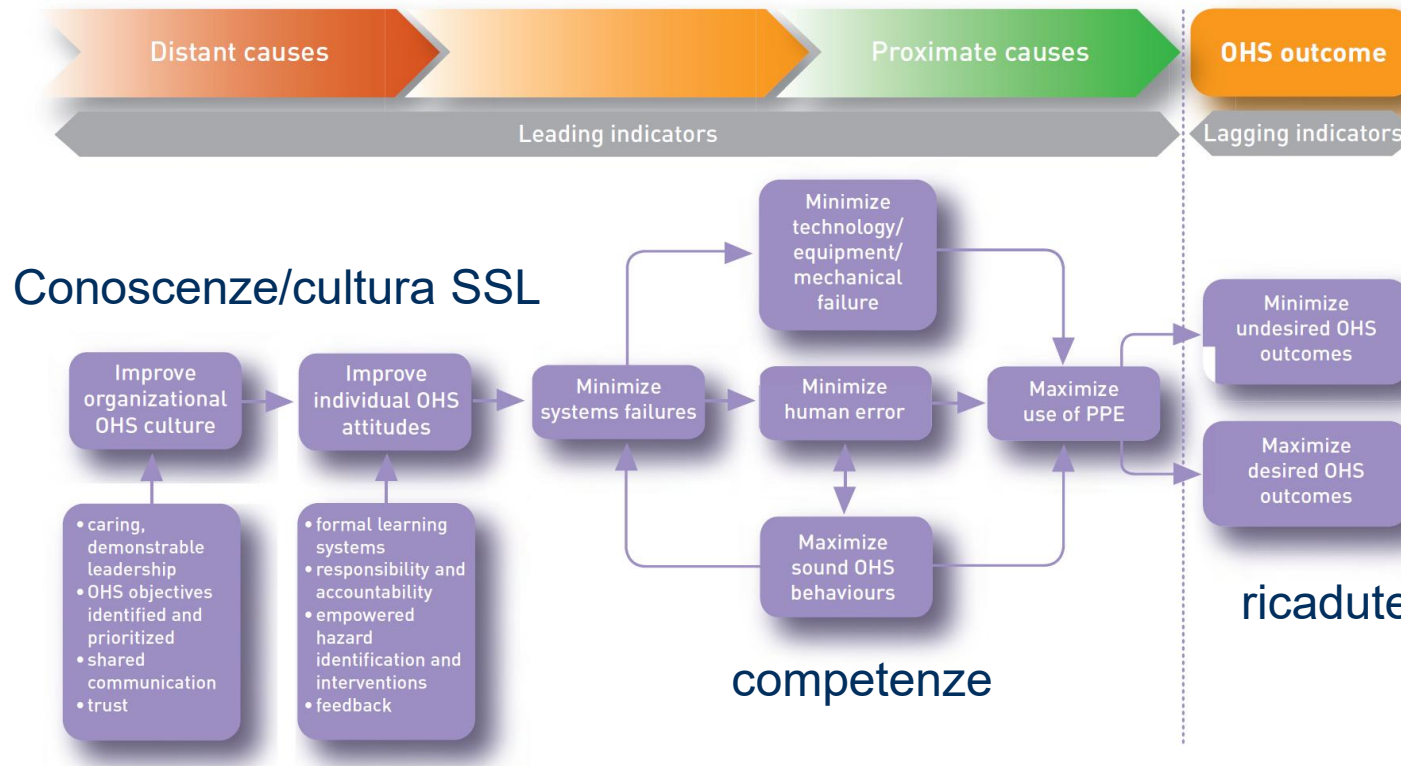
Distant causes

Proximate causes

OHS outcome

Leading indicators

Lagging indicators

Conoscenze/cultura SSL

Improve organizational OHS culture

Improve individual OHS attitudes

Minimize systems failures

Minimize technology/ equipment/ mechanical failure

Minimize human error

Maximize sound OHS behaviours

Maximize use of PPE

Minimize undesired OHS outcomes

Maximize desired OHS outcomes

• caring, demonstrable leadership
• OHS objectives identified and prioritized
• shared communication
• trust

• formal learning systems
• responsibility and accountability
• empowered hazard identification and interventions
• feedback

competenze

ricadute